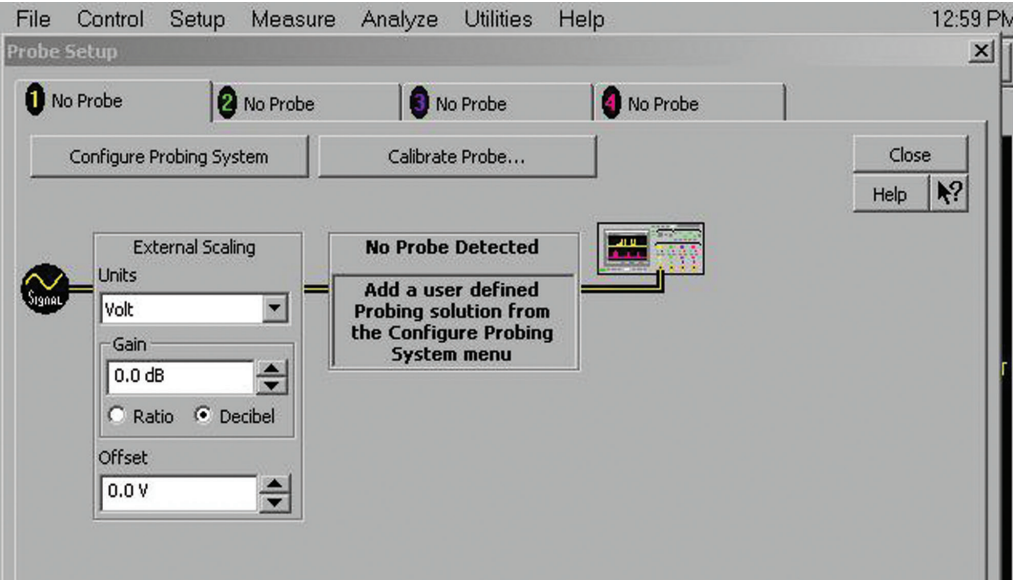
File Control Setup Measure Analyze Utilities Help

12:59 PM

Probe Setup

1 No Probe

2 No Probe

3 No Probe

4 No Probe

Configure Probing System

Calibrate Probe...

Close

Help

Signal

External Scaling

Units

Volt

Gain

0.0 dB

Ratio

Decibel

Offset

0.0 V

No Probe Detected

Add a user defined Probing solution from the Configure Probing System menu